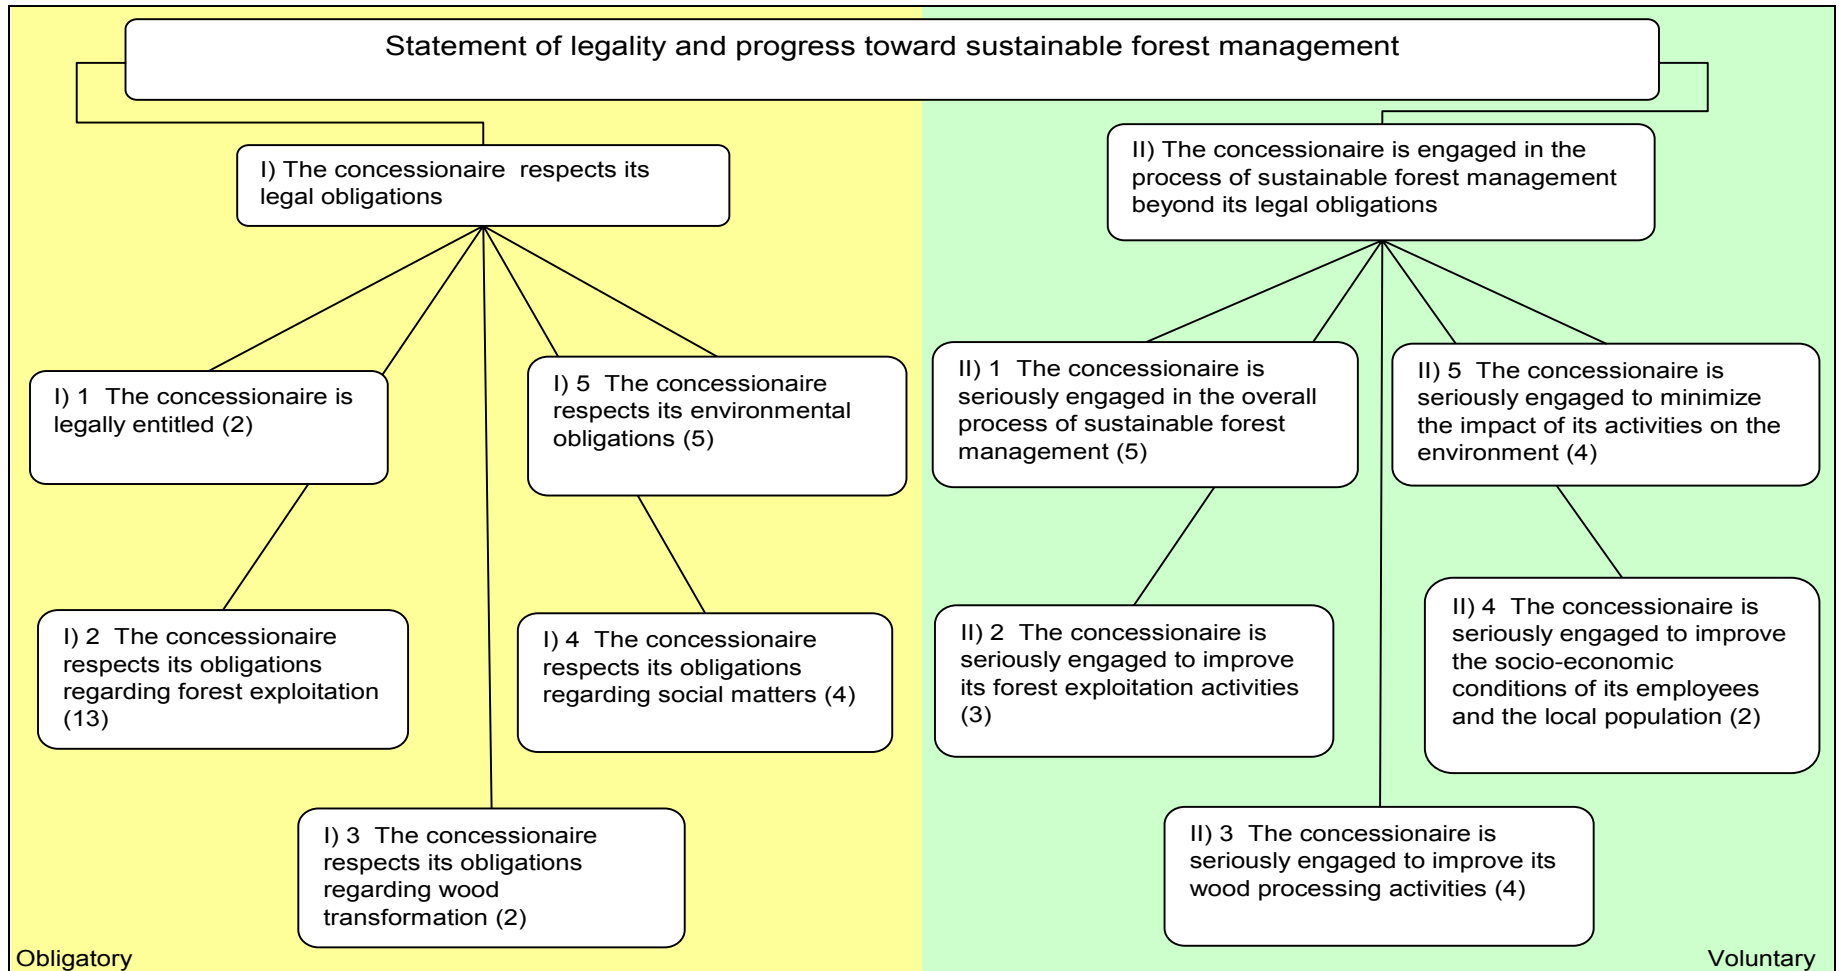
Statement of legality and progress toward sustainable forest management

I) The concessionaire respects its legal obligations

II) The concessionaire is engaged in the process of sustainable forest management beyond its legal obligations

I) 1 The concessionaire is legally entitled (2)

I) 5 The concessionaire respects its environmental obligations (5)

II) 1 The concessionaire is seriously engaged in the overall process of sustainable forest management (5)

II) 5 The concessionaire is seriously engaged to minimize the impact of its activities on the environment (4)

I) 2 The concessionaire respects its obligations regarding forest exploitation (13)

I) 4 The concessionaire respects its obligations regarding social matters (4)

II) 2 The concessionaire is seriously engaged to improve its forest exploitation activities (3)

II) 4 The concessionaire is seriously engaged to improve the socio-economic conditions of its employees and the local population (2)

I) 3 The concessionaire respects its obligations regarding wood transformation (2)

II) 3 The concessionaire is seriously engaged to improve its wood processing activities (4)

Obligatory

Voluntary